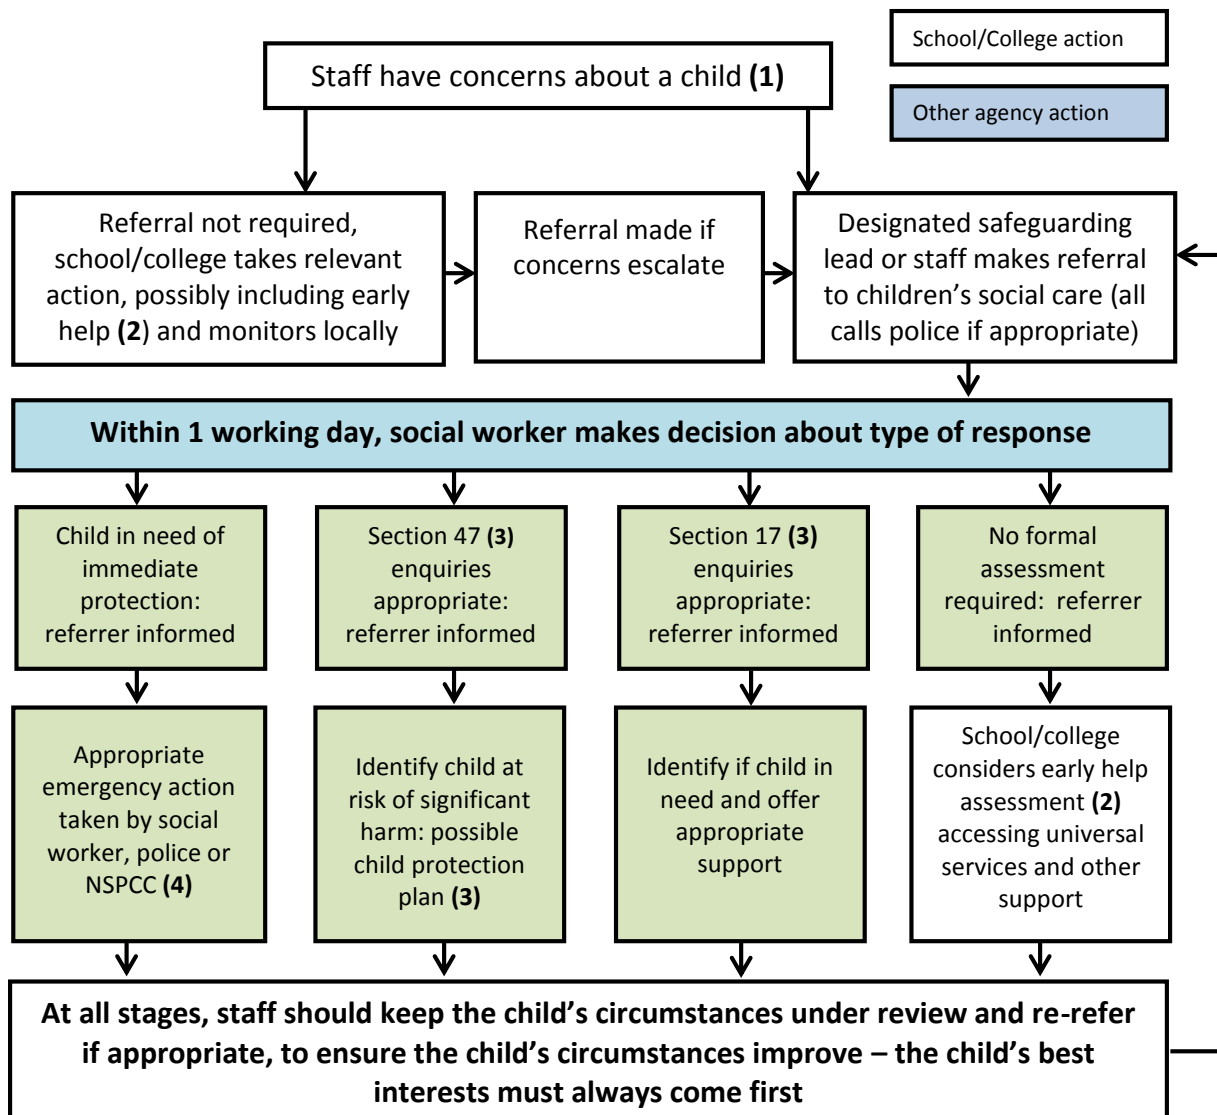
School/College action

Other agency action

Staff have concerns about a child **(1)**

Referral not required, school/college takes relevant action, possibly including early help **(2)** and monitors locally

Referral made if concerns escalate

Designated safeguarding lead or staff makes referral to children's social care (all calls police if appropriate)

**Within 1 working day, social worker makes decision about type of response**

Child in need of immediate protection: referrer informed

Section 47 **(3)** enquiries appropriate: referrer informed

Section 17 **(3)** enquiries appropriate: referrer informed

No formal assessment required: referrer informed

Appropriate emergency action taken by social worker, police or NSPCC **(4)**

Identify child at risk of significant harm: possible child protection plan **(3)**

Identify if child in need and offer appropriate support

School/college considers early help assessment **(2)** accessing universal services and other support

**At all stages, staff should keep the child's circumstances under review and re-refer if appropriate, to ensure the child's circumstances improve – the child's best interests must always come first**